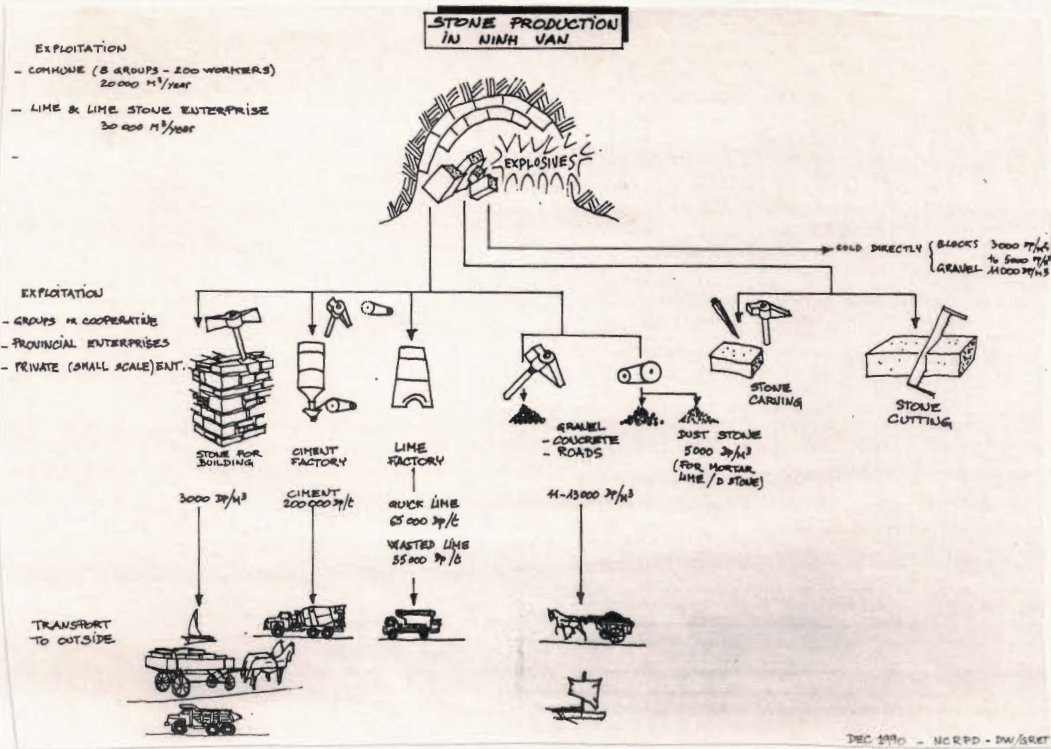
STONE PRODUCTION IN NINH VAN

EXPLOITATION

- COMMUNE (8 GROUPS - 200 WORKERS) 20 000 M³/year

- LIME & LIME STONE ENTERPRISE 30 000 M³/year

-

EXPLOSIVES

SOLD DIRECTLY { BLOCKS 3000 Đ/M³ to 5000 Đ/M³ GRAVEL 11000 Đ/M³

EXPLOITATION

- GROUPS or COOPERATIVE

- PROVINCIAL ENTERPRISES

- PRIVATE (SMALL SCALE) ENT.

STONE FOR BUILDING

CIMENT FACTORY

LIME FACTORY

GRAVEL - CONCRETE - ROADS

DUST STONE 5000 Đ/M³ (FOR MORTAR LIME / D STONE)

STONE CARVING

STONE CUTTING

3000 Đ/M³

CIMENT 200 000 Đ/t

QUICK LIME 65 000 Đ/t

WASTED LIME 35 000 Đ/t

11-13000 Đ/M³

TRANSPORT TO OUTSIDE

DEC 1990 - NCRPD - DW/GRET